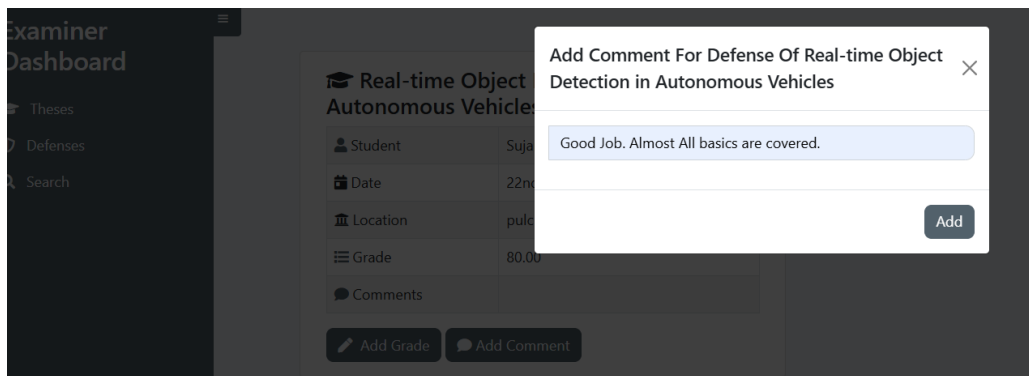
Examiner Dashboard

Theses
Defenses
Search

Real-time Object
Autonomous Vehicle

| Student | Suja |
|---|---|
| Date | 22nd |
| Location | pulc |
| Grade | 80.00 |
| Comments | |

Add Grade
Add Comment

Add Comment For Defense Of Real-time Object Detection in Autonomous Vehicles

×

Good Job. Almost All basics are covered.

Add